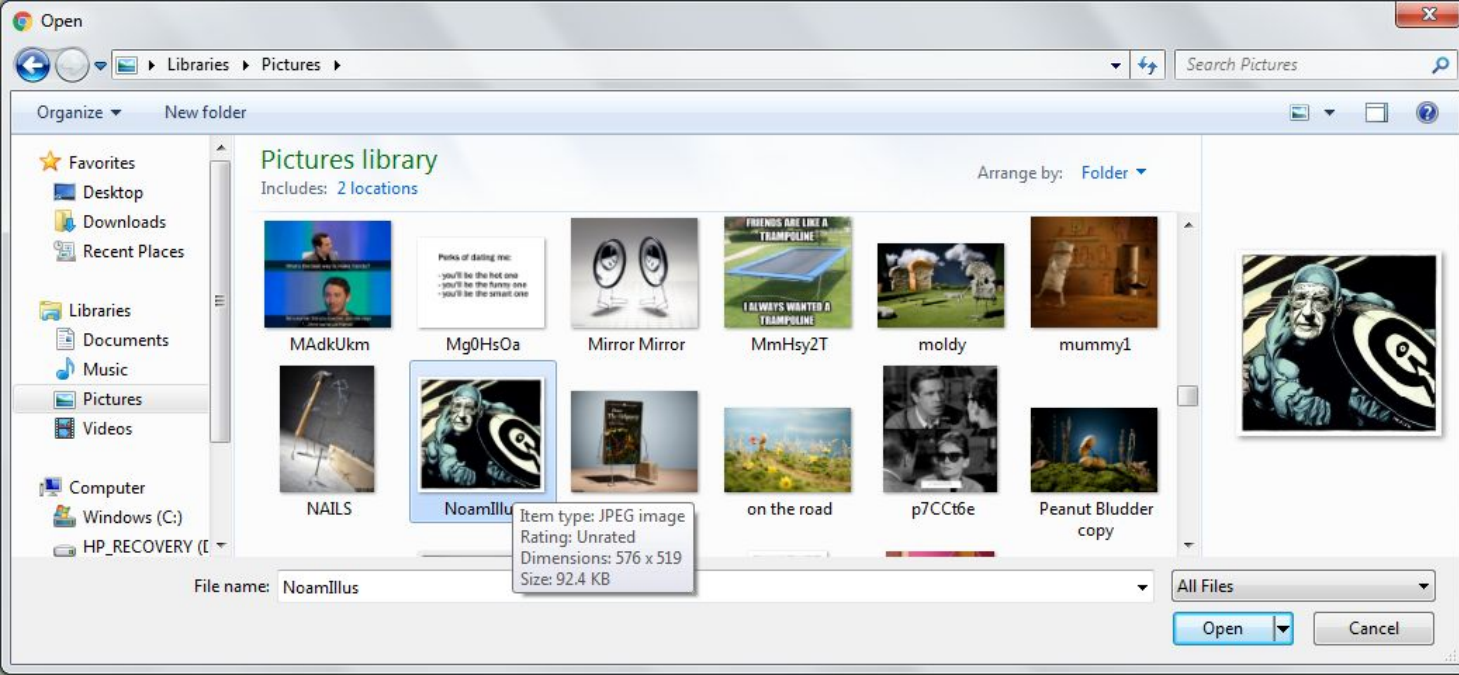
Open

Libraries ▸ Pictures ▸

Search Pictures

Organize ▾ New folder

Favorites
Desktop
Downloads
Recent Places

Libraries
Documents
Music
Pictures
Videos

Computer
Windows (C:)
HP_RECOVERY (D

Pictures library
Includes: 2 locations

Arrange by: Folder ▾

Perks of dating me:
- you'll be the hot one
- you'll be the funny one
- you'll be the smart one

FRIENDS ARE LIKE A TRAMPOLINE
I ALWAYS WANTED A TRAMPOLINE

MAdkUkm
Mg0HsOa
Mirror Mirror
MmHsy2T
moldy
mummy1

NAILS
NoamIllu
on the road
p7CCt6e
Peanut Bludder copy

Item type: JPEG image
Rating: Unrated
Dimensions: 576 x 519
Size: 92.4 KB

File name: NoamIllus

All Files

Open
Cancel